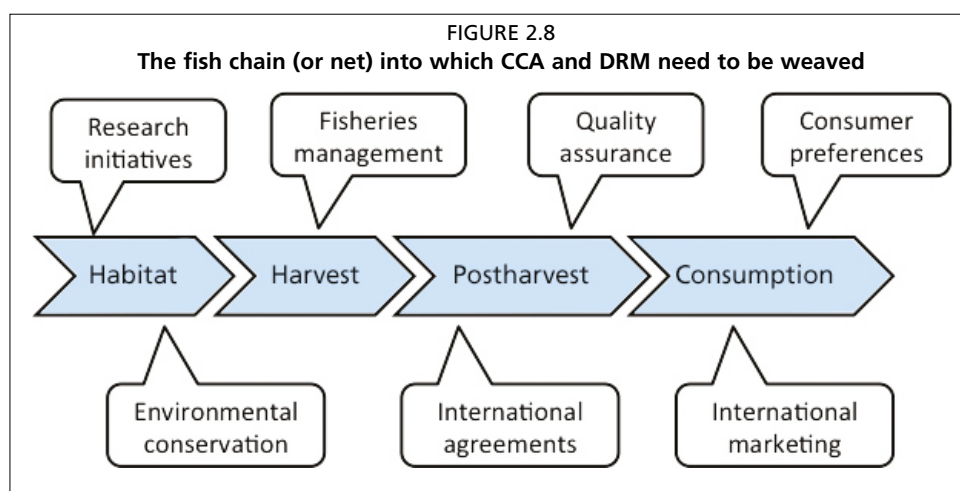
FIGURE 2.8
The fish chain (or net) into which CCA and DRM need to be weaved

Research initiatives

Fisheries management

Quality assurance

Consumer preferences

Habitat

Harvest

Postharvest

Consumption

Environmental conservation

International agreements

International marketing